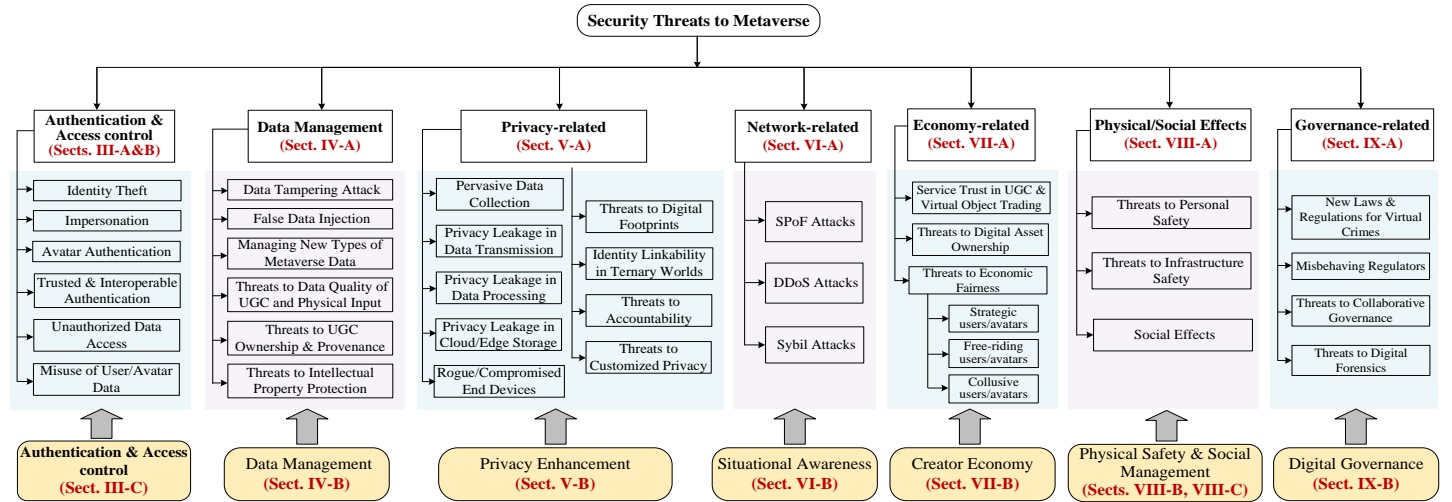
Security Threats to Metaverse

Authentication & Access control
(Sects. III-A&B)

Identity Theft
Impersonation
Avatar Authentication
Trusted & Interoperable Authentication
Unauthorized Data Access
Misuse of User/Avatar Data

Authentication & Access control
(Sect. III-C)

Data Management
(Sect. IV-A)

Data Tampering Attack
False Data Injection
Managing New Types of Metaverse Data
Threats to Data Quality of UGC and Physical Input
Threats to UGC Ownership & Provenance
Threats to Intellectual Property Protection

Data Management
(Sect. IV-B)

Privacy-related
(Sect. V-A)

Pervasive Data Collection
Privacy Leakage in Data Transmission
Privacy Leakage in Data Processing
Privacy Leakage in Cloud/Edge Storage
Rogue/Compromised End Devices
Threats to Digital Footprints
Identity Linkability in Ternary Worlds
Threats to Accountability
Threats to Customized Privacy

Privacy Enhancement
(Sect. V-B)

Network-related
(Sect. VI-A)

SPoF Attacks
DDoS Attacks
Sybil Attacks

Situational Awareness
(Sect. VI-B)

Economy-related
(Sect. VII-A)

Service Trust in UGC & Virtual Object Trading
Threats to Digital Asset Ownership
Threats to Economic Fairness
Strategic users/avatars
Free-riding users/avatars
Collusive users/avatars

Creator Economy
(Sect. VII-B)

Physical/Social Effects
(Sect. VIII-A)

Threats to Personal Safety
Threats to Infrastructure Safety
Social Effects

Physical Safety & Social Management
(Sects. VIII-B, VIII-C)

Governance-related
(Sect. IX-A)

New Laws & Regulations for Virtual Crimes
Misbehaving Regulators
Threats to Collaborative Governance
Threats to Digital Forensics

Digital Governance
(Sect. IX-B)